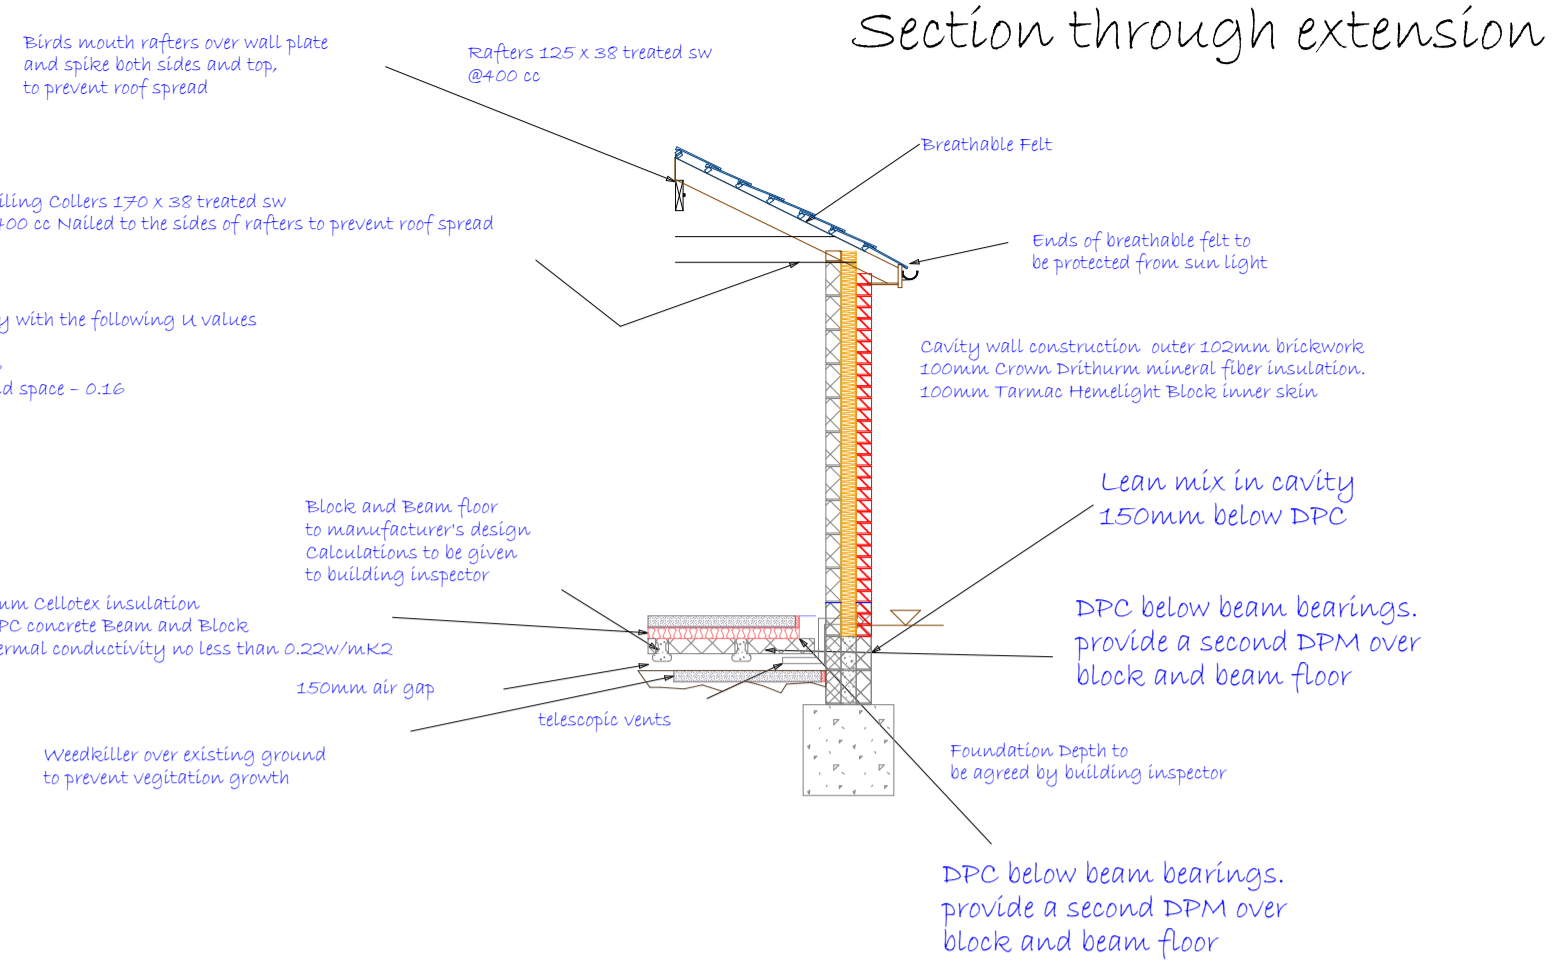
Section through extension

Birds mouth rafters over wall plate and spike both sides and top, to prevent roof spread

Rafters 125 x 38 treated sw @400 cc

Breathable Felt

iling Collers 170 x 38 treated sw
400 cc Nailed to the sides of rafters to prevent roof spread

Ends of breathable felt to be protected from sun light

y with the following u values

d space - 0.16

Cavity wall construction outer 102mm brickwork
100mm Crown Drithurm mineral fiber insulation.
100mm Tarmac Hemelight Block inner skin

Lean mix in cavity 150mm below DPC

Block and Beam floor to manufacturer's design Calculations to be given to building inspector

um Cellotex insulation
PC concrete Beam and Block
ermal conductivity no less than 0.22w/mK2

DPC below beam bearings. provide a second DPM over block and beam floor

150mm air gap

telescopic vents

Weedkiller over existing ground to prevent vegitation growth

Foundation Depth to be agreed by building inspector

DPC below beam bearings. provide a second DPM over block and beam floor